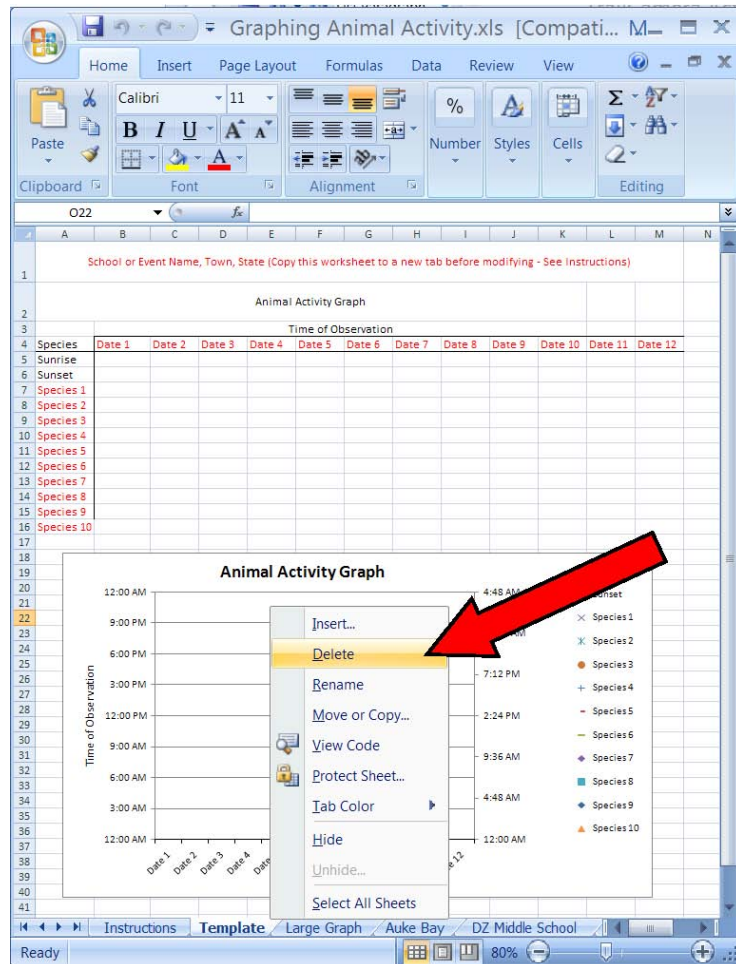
Graphing Animal Activity.xls [Compati... M

Home Insert Page Layout Formulas Data Review View

Paste
Calibri 11
B I U A A
Number Styles Cells
Clipboard Font Alignment Editing

O22 $f_x$

A B C D E F G H I J K L M N

1 School or Event Name, Town, State (Copy this worksheet to a new tab before modifying - See Instructions)

2 Animal Activity Graph

3 Time of Observation

| | Species | Date 1 | Date 2 | Date 3 | Date 4 | Date 5 | Date 6 | Date 7 | Date 8 | Date 9 | Date 10 | Date 11 | Date 12 |
|---|---|---|---|---|---|---|---|---|---|---|---|---|---|
| 5 | Sunrise | | | | | | | | | | | | |
| 6 | Sunset | | | | | | | | | | | | |
| 7 | Species 1 | | | | | | | | | | | | |
| 8 | Species 2 | | | | | | | | | | | | |
| 9 | Species 3 | | | | | | | | | | | | |
| 10 | Species 4 | | | | | | | | | | | | |
| 11 | Species 5 | | | | | | | | | | | | |
| 12 | Species 6 | | | | | | | | | | | | |
| 13 | Species 7 | | | | | | | | | | | | |
| 14 | Species 8 | | | | | | | | | | | | |
| 15 | Species 9 | | | | | | | | | | | | |
| 16 | Species 10 | | | | | | | | | | | | |

Animal Activity Graph

Time of Observation
12:00 AM
9:00 PM
6:00 PM
3:00 PM
12:00 PM
9:00 AM
6:00 AM
3:00 AM
12:00 AM

Date 1 Date 2 Date 3 Date 4 Date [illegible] e 12

4:48 AM
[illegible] AM
7:12 PM
2:24 PM
9:36 AM
4:48 AM
12:00 AM

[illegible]nset
Species 1
Species 2
Species 3
Species 4
Species 5
Species 6
Species 7
Species 8
Species 9
Species 10

Insert...
Delete
Rename
Move or Copy...
View Code
Protect Sheet...
Tab Color
Hide
Unhide...
Select All Sheets

Instructions Template Large Graph Auke Bay DZ Middle School

Ready 80%